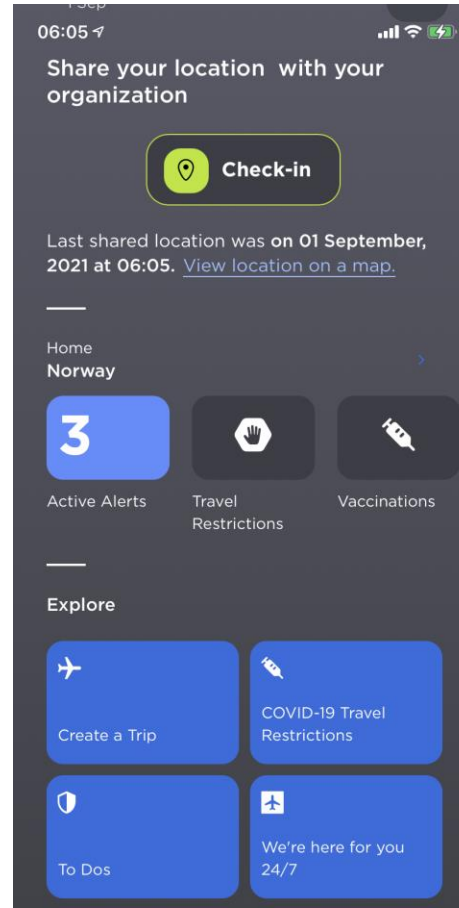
06:05

Share your location with your organization

Check-in

Last shared location was on 01 September, 2021 at 06:05. View location on a map.

Home
Norway

3
Active Alerts

Travel Restrictions

Vaccinations

Explore

Create a Trip

COVID-19 Travel Restrictions

To Dos

We're here for you 24/7